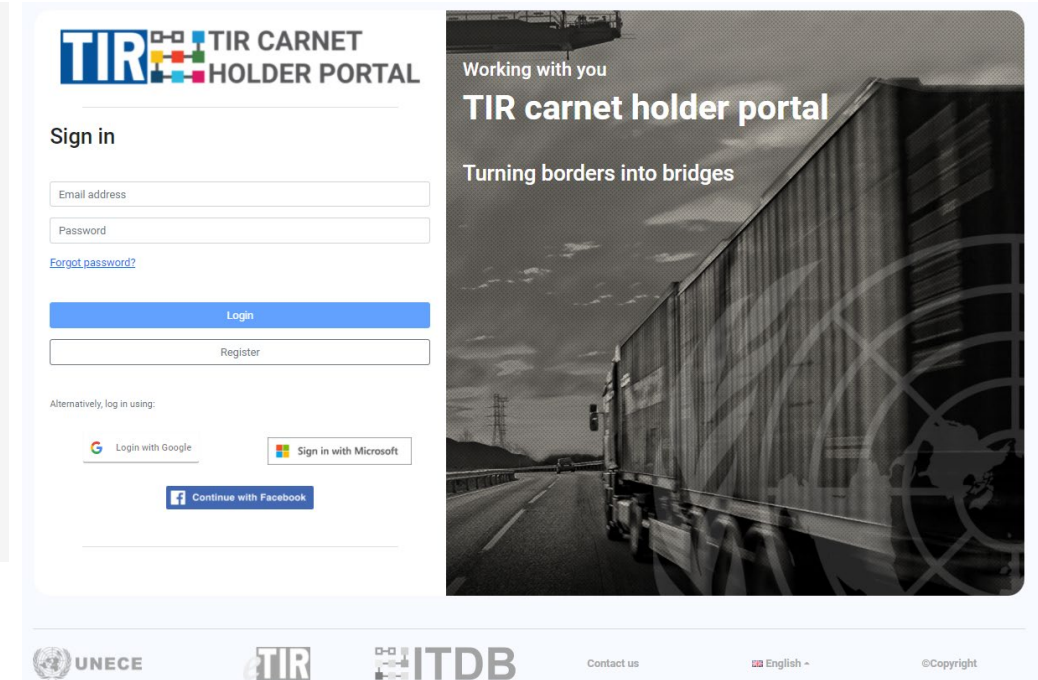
TIR TIR CARNET HOLDER PORTAL

Sign in

Email address

Password

Forgot password?

Login

Register

Alternatively, log in using:

Login with Google

Sign in with Microsoft

Continue with Facebook

Working with you

TIR carnet holder portal

Turning borders into bridges

UNECE eTIR ITDB Contact us English ©Copyright